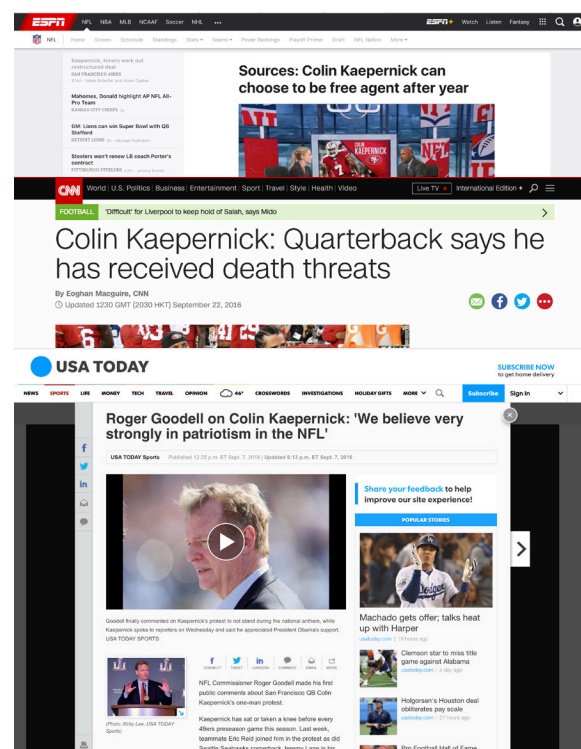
ESPN NFL NBA MLB NCAAF Soccer NHL ••• ESPN+ Watch Listen Fantasy

NFL Home Scores Schedule Standings Stats Teams Power Rankings Playoff Primer Draft NFL Nation More

Kaepernick, Niners work out restructured deal
SAN FRANCISCO 49ERS

Mahomes, Donald highlight AP NFL All-Pro Team
KANSAS CITY CHIEFS

GM: Lions can win Super Bowl with QB Stafford
DETROIT LIONS

Steelers won't renew LB coach Porter's contract
PITTSBURGH STEELERS

Sources: Colin Kaepernick can choose to be free agent after year

CNN World | U.S. Politics | Business | Entertainment | Sport | Travel | Style | Health | Video Live TV International Edition +

FOOTBALL 'Difficult' for Liverpool to keep hold of Salah, says Mido

Colin Kaepernick: Quarterback says he has received death threats

By Eoghan Macguire, CNN
Updated 1230 GMT (2030 HKT) September 22, 2016

USA TODAY
SUBSCRIBE NOW to get home delivery

NEWS SPORTS LIFE MONEY TECH TRAVEL OPINION 46° CROSSWORDS INVESTIGATIONS HOLIDAY GIFTS MORE Subscribe Sign in

Roger Goodell on Colin Kaepernick: 'We believe very strongly in patriotism in the NFL'

USA TODAY Sports Published 12:25 p.m. ET Sept. 7, 2016 | Updated 6:13 p.m. ET Sept. 7, 2016

Goodell finally commented on Kaepernick's protest to not stand during the national anthem, while Kaepernick spoke to reporters on Wednesday and said he appreciated President Obama's support. USA TODAY SPORTS

CONNECT TWEET LINKEDIN COMMENT EMAIL MORE

(Photo: Kirby Lee, USA TODAY Sports)

NFL Commissioner Roger Goodell made his first public comments about San Francisco QB Colin Kaepernick's one-man protest.

Kaepernick has sat or taken a knee before every 49ers preseason game this season. Last week, teammate Eric Reid joined him in the protest as did Seattle Seahawks cornerback Jeremy Lane in his

Share your feedback to help improve our site experience!

POPULAR STORIES

Machado gets offer; talks heat up with Harper
usatoday.com | 15 hours ago

Clemson star to miss title game against Alabama
usatoday.com | a day ago

Holgorsen's Houston deal obliterates pay scale
usatoday.com | 21 hours ago

Pro Football Hall of Fame